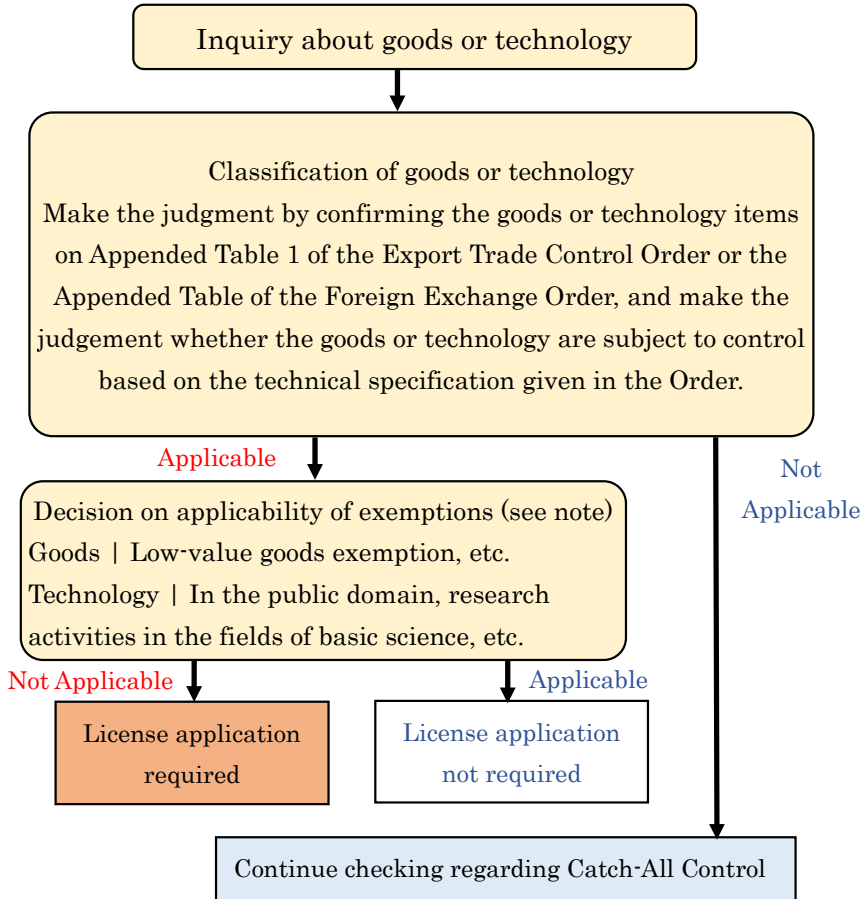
Inquiry about goods or technology

Classification of goods or technology
Make the judgment by confirming the goods or technology items on Appended Table 1 of the Export Trade Control Order or the Appended Table of the Foreign Exchange Order, and make the judgement whether the goods or technology are subject to control based on the technical specification given in the Order.

Applicable

Not Applicable

Decision on applicability of exemptions (see note)
Goods | Low-value goods exemption, etc.
Technology | In the public domain, research activities in the fields of basic science, etc.

Not Applicable

Applicable

License application required

License application not required

Continue checking regarding Catch-All Control